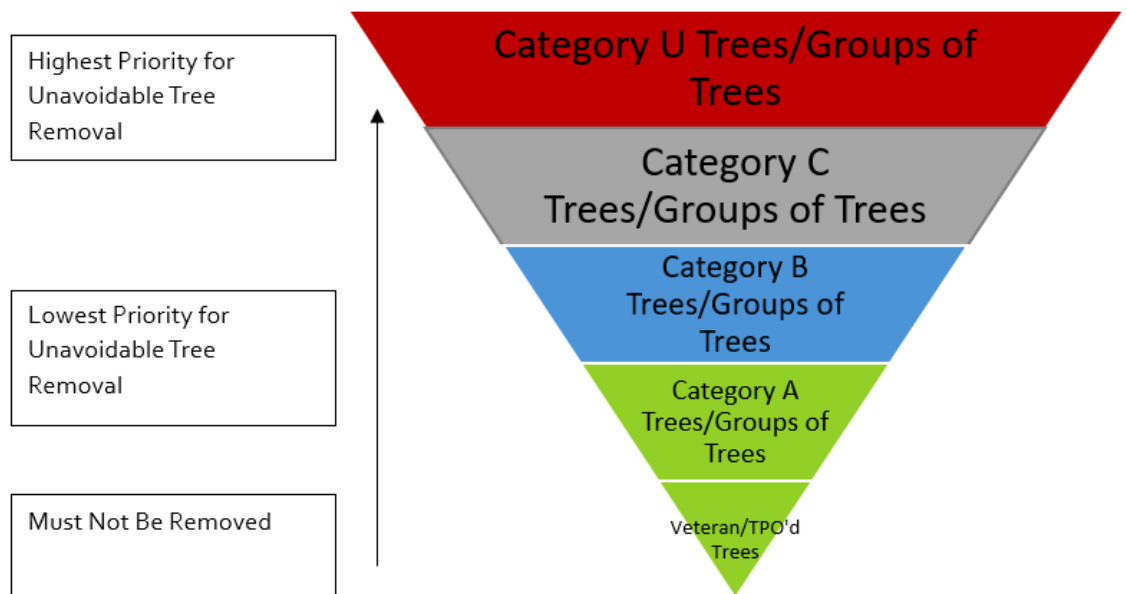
Highest Priority for Unavoidable Tree Removal

Lowest Priority for Unavoidable Tree Removal

Must Not Be Removed

Category U Trees/Groups of Trees

Category C Trees/Groups of Trees

Category B Trees/Groups of Trees

Category A Trees/Groups of Trees

Veteran/TPO'd Trees